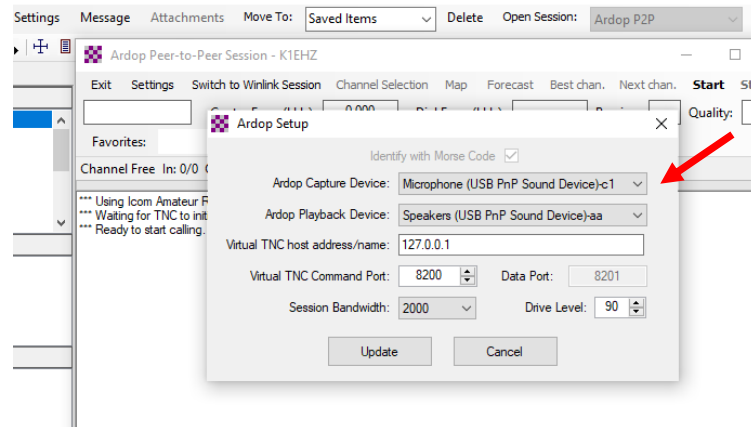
Settings Message Attachments Move To: Saved Items Delete Open Session: Ardop P2P

Ardop Peer-to-Peer Session - K1EHZ

Exit Settings Switch to Winlink Session Channel Selection Map Forecast Best chan. Next chan. Start St

Center Freq. (kHz) 0.000 Dial Freq. (kHz) Bearing Quality:

Favorites:

Channel Free In: 0/0 C

*** Using Icom Amateur R
*** Waiting for TNC to init
*** Ready to start calling.

Ardop Setup

Identify with Morse Code

Ardop Capture Device: Microphone (USB PnP Sound Device)-c1

Ardop Playback Device: Speakers (USB PnP Sound Device)-aa

Virtual TNC host address/name: 127.0.0.1

Virtual TNC Command Port: 8200 Data Port: 8201

Session Bandwidth: 2000 Drive Level: 90

Update Cancel